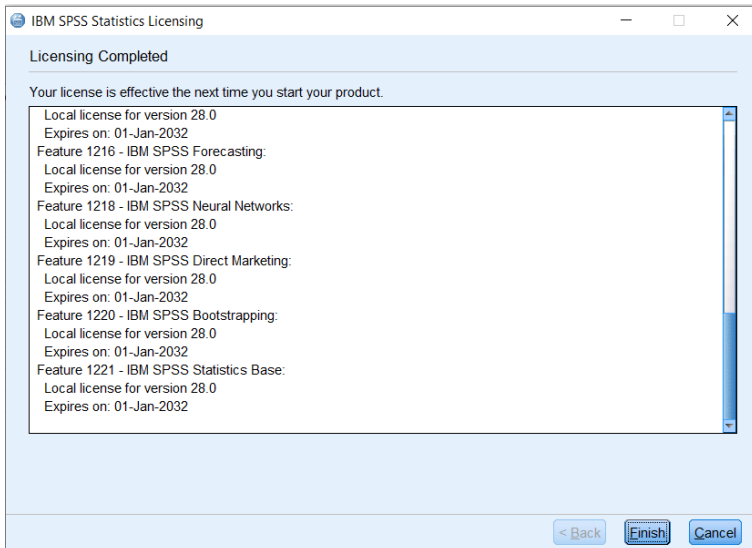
IBM SPSS Statistics Licensing

Licensing Completed

Your license is effective the next time you start your product.

Local license for version 28.0
Expires on: 01-Jan-2032
Feature 1216 - IBM SPSS Forecasting:
Local license for version 28.0
Expires on: 01-Jan-2032
Feature 1218 - IBM SPSS Neural Networks:
Local license for version 28.0
Expires on: 01-Jan-2032
Feature 1219 - IBM SPSS Direct Marketing:
Local license for version 28.0
Expires on: 01-Jan-2032
Feature 1220 - IBM SPSS Bootstrapping:
Local license for version 28.0
Expires on: 01-Jan-2032
Feature 1221 - IBM SPSS Statistics Base:
Local license for version 28.0
Expires on: 01-Jan-2032

< Back | Finish | Cancel